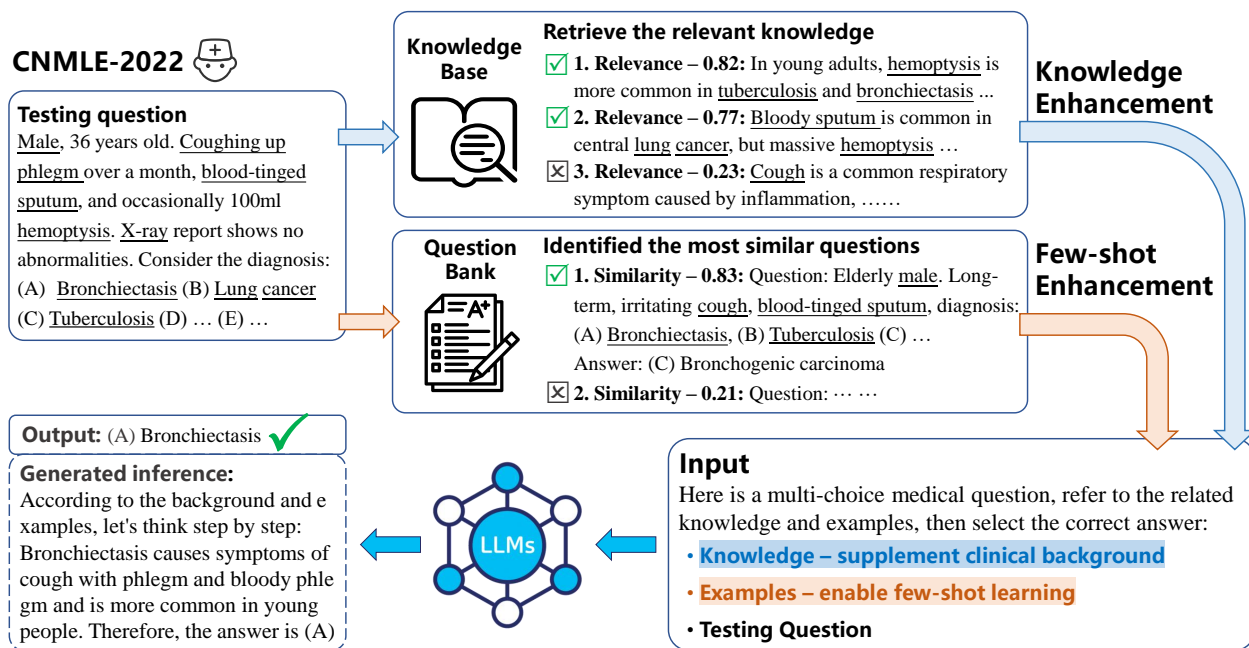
CNMLE-2022

Testing question
Male, 36 years old. Coughing up phlegm over a month, blood-tinged sputum, and occasionally 100ml hemoptysis. X-ray report shows no abnormalities. Consider the diagnosis: (A) Bronchiectasis (B) Lung cancer (C) Tuberculosis (D) … (E) …

Knowledge Base

Retrieve the relevant knowledge
1. Relevance – 0.82: In young adults, hemoptysis is more common in tuberculosis and bronchiectasis ...
2. Relevance – 0.77: Bloody sputum is common in central lung cancer, but massive hemoptysis …
3. Relevance – 0.23: Cough is a common respiratory symptom caused by inflammation, ……

Knowledge Enhancement

Question Bank

Identified the most similar questions
1. Similarity – 0.83: Question: Elderly male. Long-term, irritating cough, blood-tinged sputum, diagnosis: (A) Bronchiectasis, (B) Tuberculosis (C) … Answer: (C) Bronchogenic carcinoma
2. Similarity – 0.21: Question: ⋯ ⋯

Few-shot Enhancement

Output: (A) Bronchiectasis

Generated inference:
According to the background and e xamples, let's think step by step: Bronchiectasis causes symptoms of cough with phlegm and bloody phle gm and is more common in young people. Therefore, the answer is (A)

LLMs

Input
Here is a multi-choice medical question, refer to the related knowledge and examples, then select the correct answer:
· Knowledge – supplement clinical background
· Examples – enable few-shot learning
· Testing Question